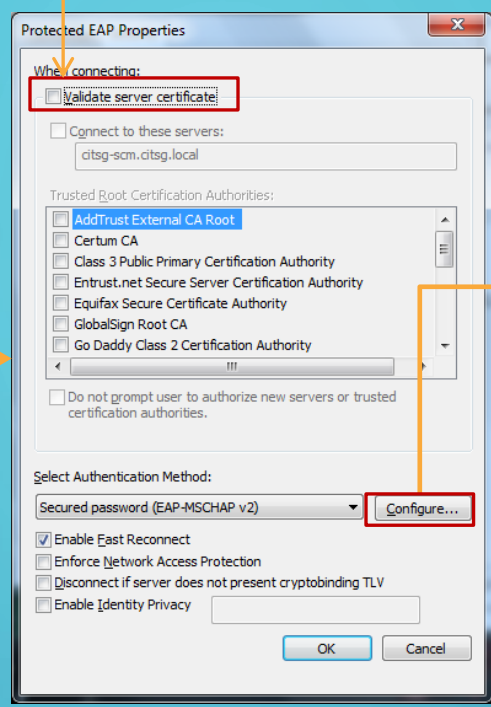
Protected EAP Properties

When connecting:

Validate server certificate

Connect to these servers:

citsg-scm.citsg.local

Trusted Root Certification Authorities:

AddTrust External CA Root
Certum CA
Class 3 Public Primary Certification Authority
Entrust.net Secure Server Certification Authority
Equifax Secure Certificate Authority
GlobalSign Root CA
Go Daddy Class 2 Certification Authority

Do not prompt user to authorize new servers or trusted certification authorities.

Select Authentication Method:

Secured password (EAP-MSCHAP v2)

Configure...

Enable Fast Reconnect
Enforce Network Access Protection
Disconnect if server does not present cryptobinding TLV
Enable Identity Privacy

OK
Cancel